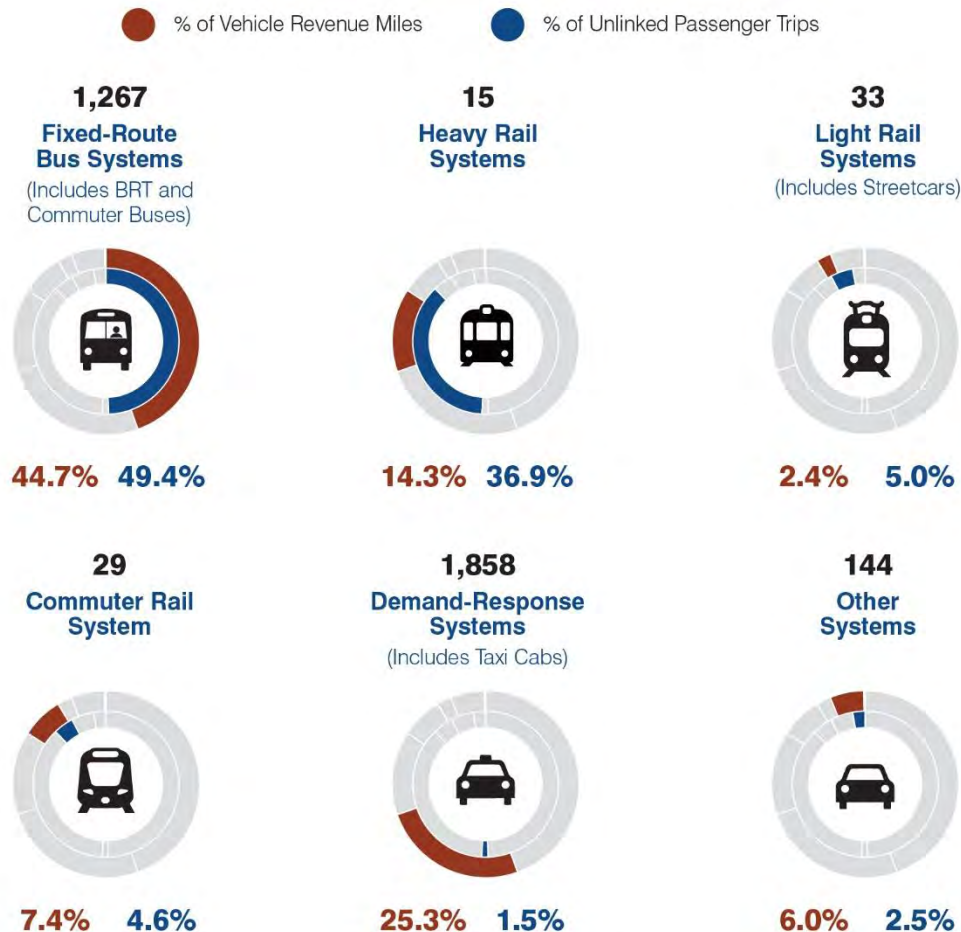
% of Vehicle Revenue Miles % of Unlinked Passenger Trips

1,267
Fixed-Route Bus Systems
(Includes BRT and Commuter Buses)

44.7% 49.4%

15
Heavy Rail Systems

14.3% 36.9%

33
Light Rail Systems
(Includes Streetcars)

2.4% 5.0%

29
Commuter Rail System

7.4% 4.6%

1,858
Demand-Response Systems
(Includes Taxi Cabs)

25.3% 1.5%

144
Other Systems

6.0% 2.5%